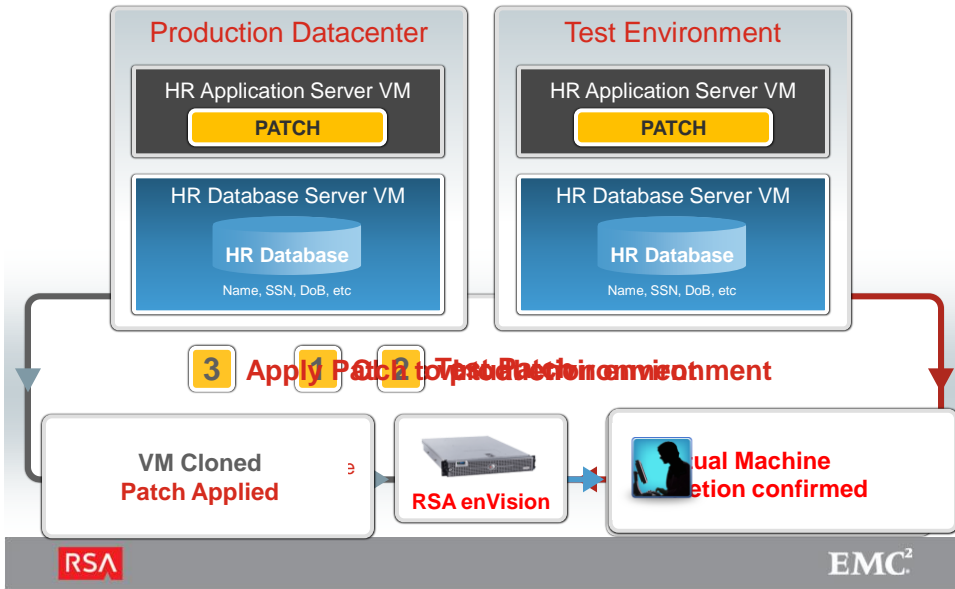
Production Datacenter

HR Application Server VM

PATCH

HR Database Server VM

HR Database

Name, SSN, DoB, etc

Test Environment

HR Application Server VM

PATCH

HR Database Server VM

HR Database

Name, SSN, DoB, etc

3 1 2 Apply Patch to production environment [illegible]

VM Cloned
Patch Applied

e

RSA enVision

ual Machine
etion confirmed

RSA

EMC$^2$